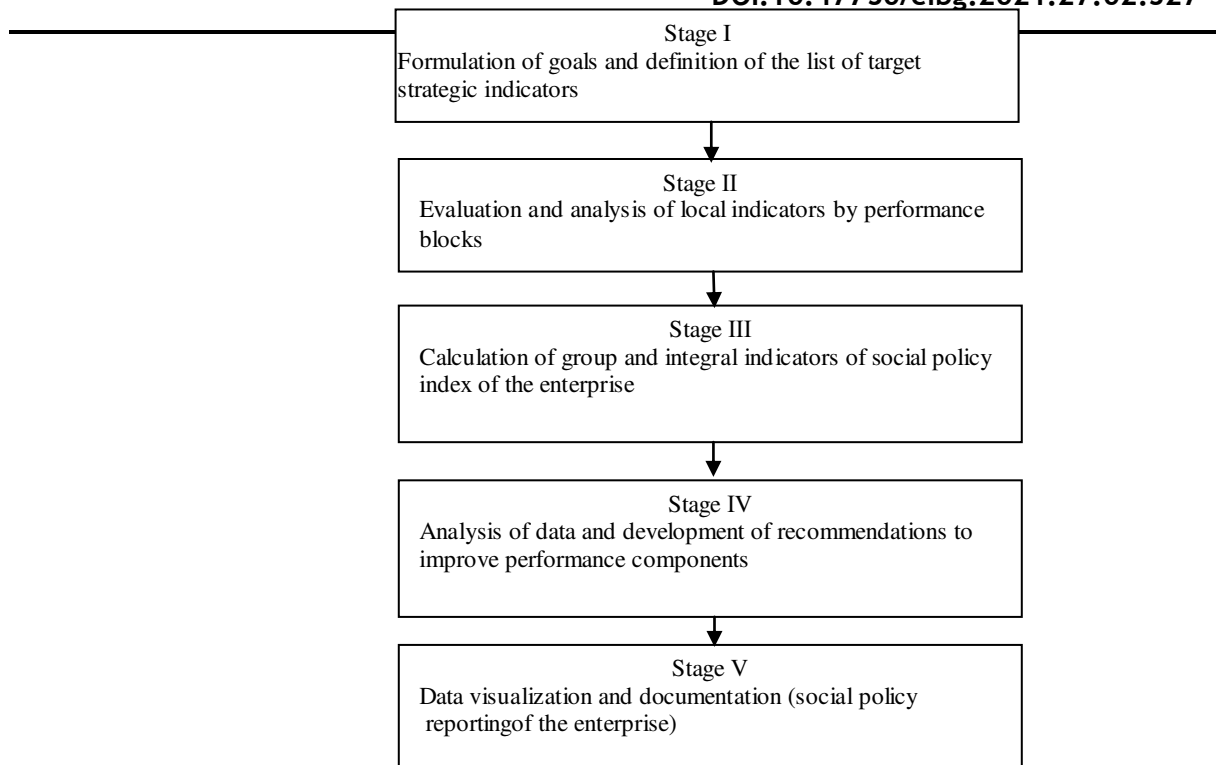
DOI:10.47750/cibg.2021.27.02.327

Stage I
Formulation of goals and definition of the list of target strategic indicators

Stage II
Evaluation and analysis of local indicators by performance blocks

Stage III
Calculation of group and integral indicators of social policy index of the enterprise

Stage IV
Analysis of data and development of recommendations to improve performance components

Stage V
Data visualization and documentation (social policy reportingof the enterprise)